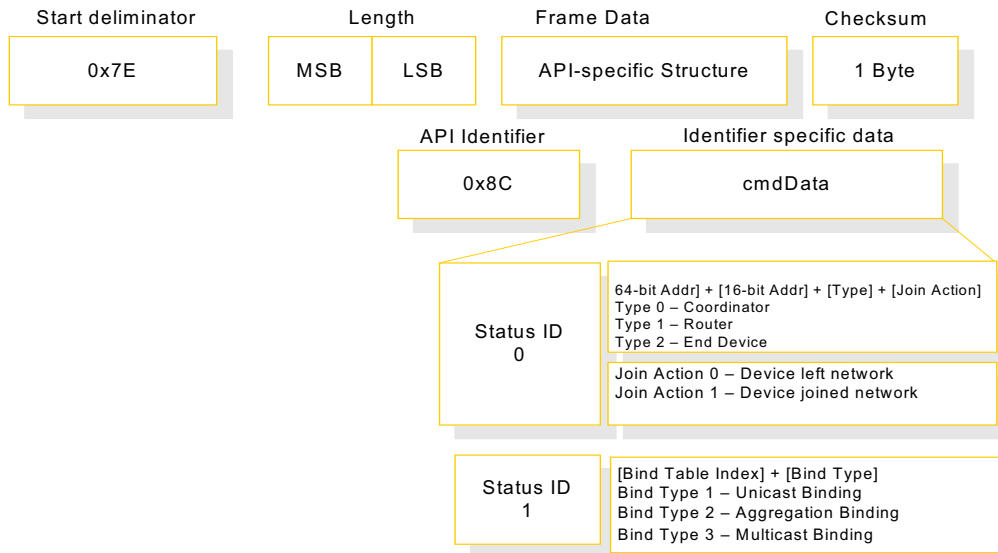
Start deliminator

0x7E

Length

MSB

LSB

Frame Data

API-specific Structure

Checksum

1 Byte

API Identifier

0x8C

Identifier specific data

cmdData

Status ID
0

64-bit Addr] + [16-bit Addr] + [Type] + [Join Action]
Type 0 – Coordinator
Type 1 – Router
Type 2 – End Device

Join Action 0 – Device left network
Join Action 1 – Device joined network

Status ID
1

[Bind Table Index] + [Bind Type]
Bind Type 1 – Unicast Binding
Bind Type 2 – Aggregation Binding
Bind Type 3 – Multicast Binding